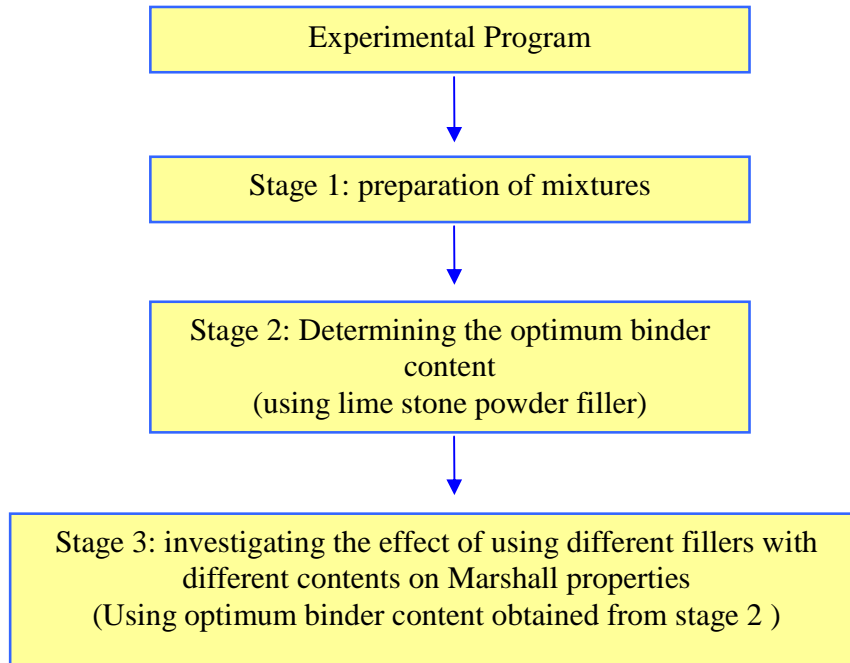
Experimental Program

Stage 1: preparation of mixtures

Stage 2: Determining the optimum binder content
(using lime stone powder filler)

Stage 3: investigating the effect of using different fillers with different contents on Marshall properties
(Using optimum binder content obtained from stage 2 )